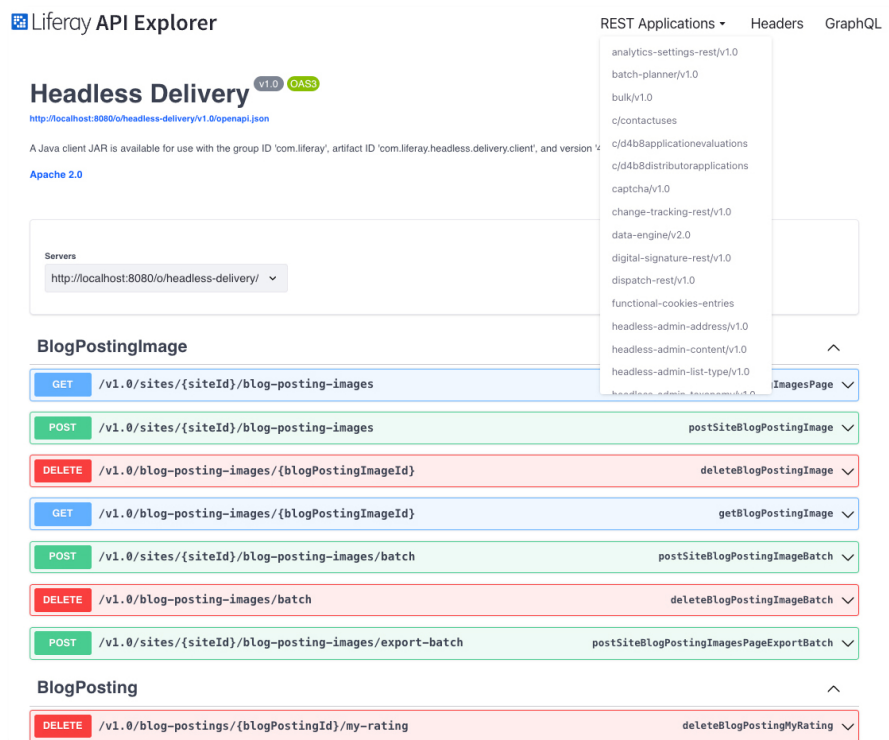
Liferay API Explorer

REST Applications Headers GraphQL

analytics-settings-rest/v1.0
batch-planner/v1.0
bulk/v1.0
c/contactuses
c/d4b8applicationevaluations
c/d4b8distributorapplications
captcha/v1.0
change-tracking-rest/v1.0
data-engine/v2.0
digital-signature-rest/v1.0
dispatch-rest/v1.0
functional-cookies-entries
headless-admin-address/v1.0
headless-admin-content/v1.0
headless-admin-list-type/v1.0
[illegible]

Headless Delivery v1.0 OAS3

http://localhost:8080/o/headless-delivery/v1.0/openapi.json

A Java client JAR is available for use with the group ID 'com.liferay', artifact ID 'com.liferay.headless.delivery.client', and version '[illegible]

Apache 2.0

Servers

http://localhost:8080/o/headless-delivery/

BlogPostingImage

GET /v1.0/sites/{siteId}/blog-posting-images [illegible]ImagesPage

POST /v1.0/sites/{siteId}/blog-posting-images postSiteBlogPostingImage

DELETE /v1.0/blog-posting-images/{blogPostingImageId} deleteBlogPostingImage

GET /v1.0/blog-posting-images/{blogPostingImageId} getBlogPostingImage

POST /v1.0/sites/{siteId}/blog-posting-images/batch postSiteBlogPostingImageBatch

DELETE /v1.0/blog-posting-images/batch deleteBlogPostingImageBatch

POST /v1.0/sites/{siteId}/blog-posting-images/export-batch postSiteBlogPostingImagesPageExportBatch

BlogPosting

DELETE /v1.0/blog-postings/{blogPostingId}/my-rating deleteBlogPostingMyRating